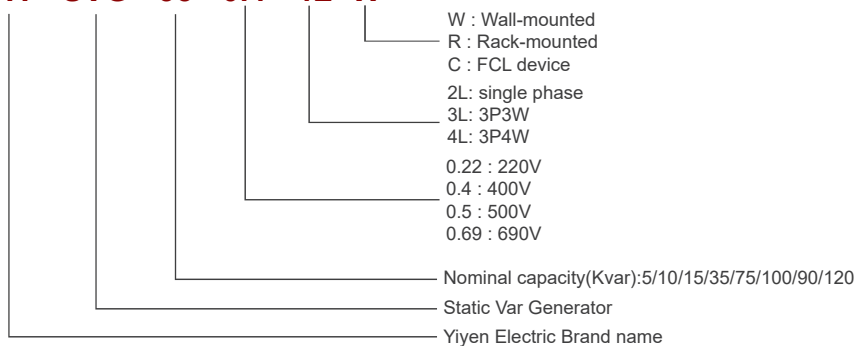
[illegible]

W : Wall-mounted
R : Rack-mounted
C : FCL device

2L: single phase
3L: 3P3W
4L: 3P4W

0.22 : 220V
0.4 : 400V
0.5 : 500V
0.69 : 690V

Nominal capacity(Kvar):5/10/15/35/75/100/90/120

Static Var Generator

Yiyen Electric Brand name